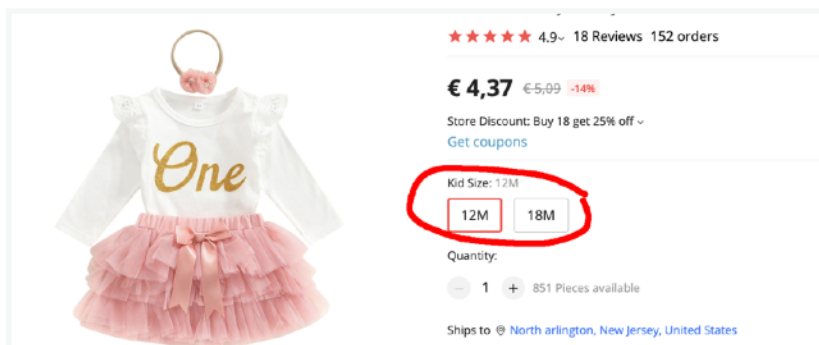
One

4.9 18 Reviews 152 orders

€ 4,37 €5,09 -14%

Store Discount: Buy 18 get 25% off

Get coupons

Kid Size: 12M

12M 18M

Quantity:

- 1 + 851 Pieces available

Ships to North arlington, New Jersey, United States